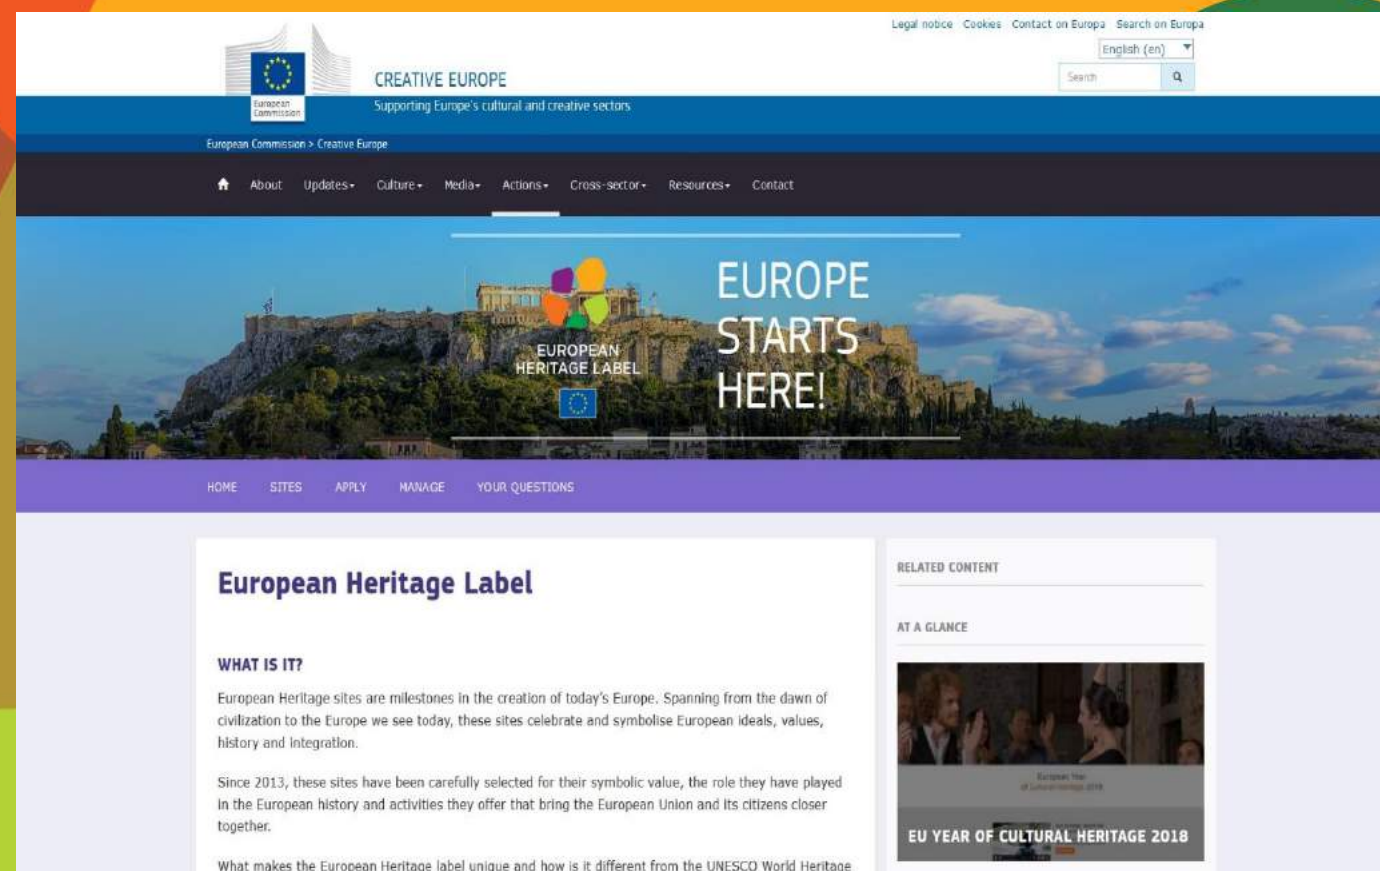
Legal notice Cookies Contact on Europa Search on Europa

English (en)

Search

European Commission

CREATIVE EUROPE

Supporting Europe's cultural and creative sectors

European Commission > Creative Europe

About Updates Culture Media Actions Cross-sector Resources Contact

EUROPEAN HERITAGE LABEL

EUROPE STARTS HERE!

HOME SITES APPLY MANAGE YOUR QUESTIONS

European Heritage Label

WHAT IS IT?

European Heritage sites are milestones in the creation of today's Europe. Spanning from the dawn of civilization to the Europe we see today, these sites celebrate and symbolise European ideals, values, history and integration.

Since 2013, these sites have been carefully selected for their symbolic value, the role they have played in the European history and activities they offer that bring the European Union and its citizens closer together.

What makes the European Heritage label unique and how is it different from the UNESCO World Heritage

RELATED CONTENT

AT A GLANCE

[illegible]

EU YEAR OF CULTURAL HERITAGE 2018